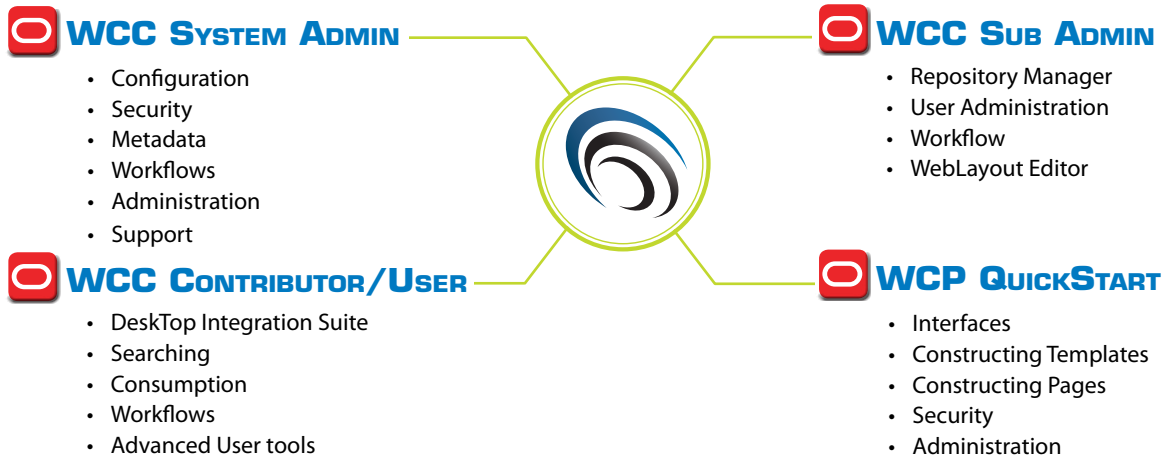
WCC System Admin

- Configuration
- Security
- Metadata
- Workflows
- Administration
- Support

WCC Sub Admin

- Repository Manager
- User Administration
- Workflow
- WebLayout Editor

WCC Contributor/User

- DeskTop Integration Suite
- Searching
- Consumption
- Workflows
- Advanced User tools

WCP QuickStart

- Interfaces
- Constructing Templates
- Constructing Pages
- Security
- Administration